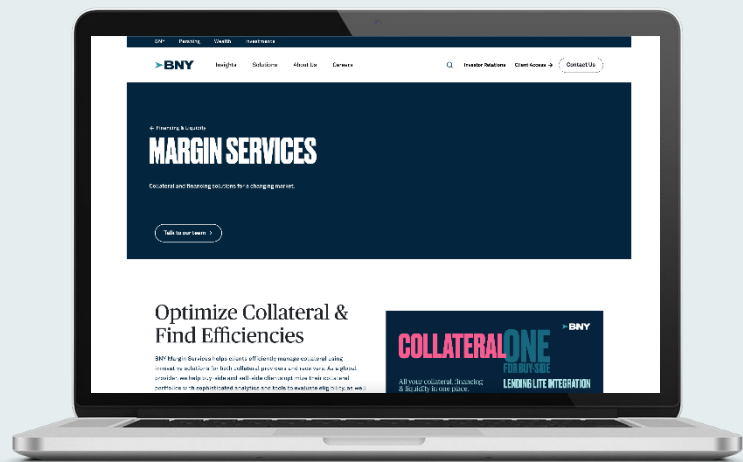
BNY Pershing Wealth Investments

BNY Insights Solutions About Us Careers Investor Relations Client Access → Contact Us

← Financing & Liquidity

MARGIN SERVICES

Collateral and financing solutions for a changing market.

Talk to our team >

Optimize Collateral & Find Efficiencies

BNY Margin Services helps clients efficiently manage collateral using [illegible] solutions for both collateral providers and receivers. As a global provider, we help buy-side and sell-side clients optimize their collateral portfolios with sophisticated analytics and tools to evaluate eligibility as well

COLLATERALONE FOR BUY-SIDE BNY

All your collateral, financing & liquidity in one place.

LENDING LITE INTEGRATION